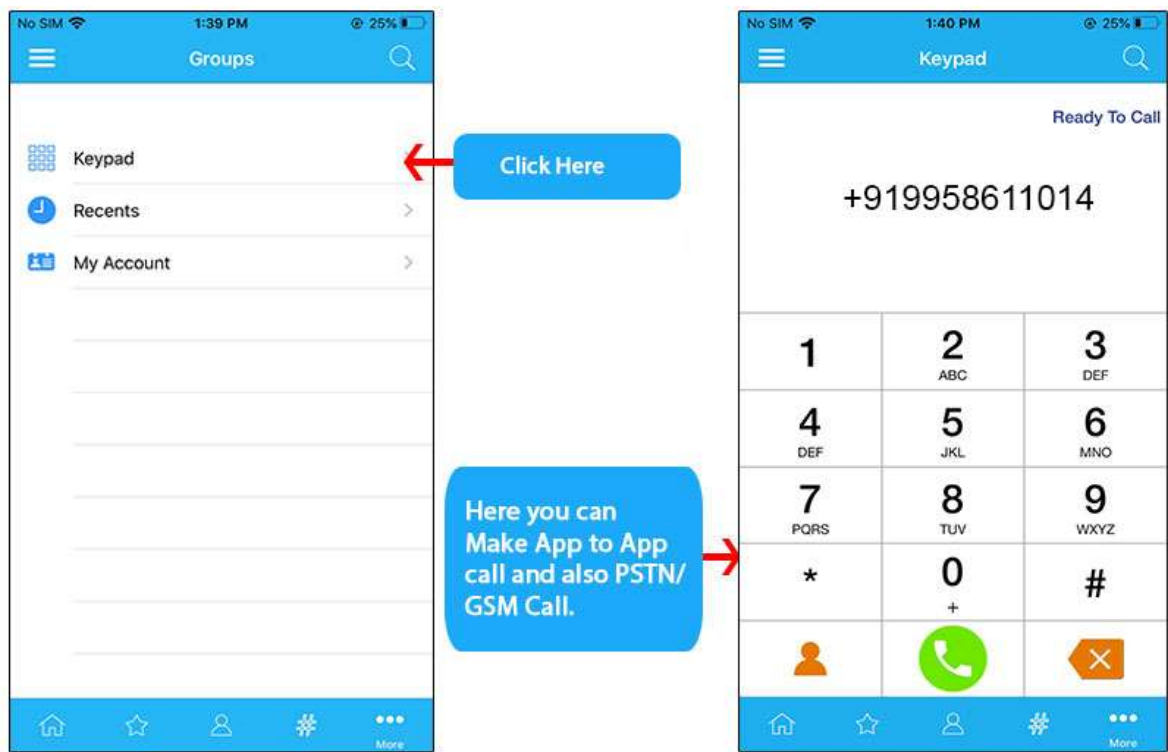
No SIM 1:39 PM 25%

Groups

Keypad

Recents

My Account

More

Click Here

Here you can Make App to App call and also PSTN/ GSM Call.

No SIM 1:40 PM 25%

Keypad

Ready To Call

+919958611014

| 1 | 2 ABC | 3 DEF |
|---|---|---|
| 4 DEF | 5 JKL | 6 MNO |
| 7 PQRS | 8 TUV | 9 WXYZ |
| * | 0 + | # |

More